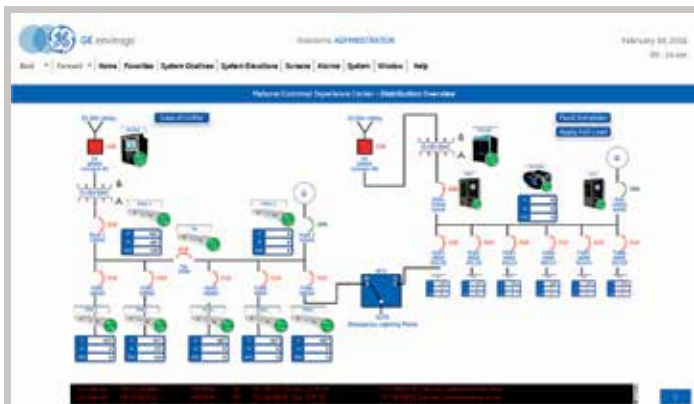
GE envisage

Welcome ADMINISTRATION

February 08, 2016

Back | Forward | Home | Favorites | System Overview | System Elevations | Screens | Alarms | System | Window | Help

Malvern Customer Experience Center - Distribution Overview

Loss of Utility

Fault Simulation

Apply Full Load

Emergency Lighting Panel

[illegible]